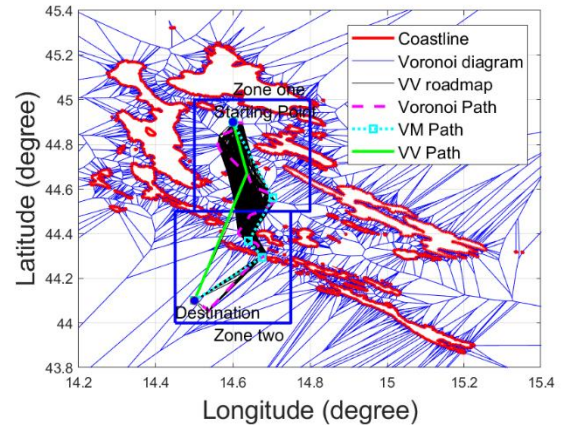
45.4
45.2
45
44.8
44.6
44.4
44.2
44
43.8
Latitude (degree)
14.2
14.4
14.6
14.8
15
15.2
15.4
Longitude (degree)
Coastline
Voronoi diagram
VV roadmap
Voronoi Path
VM Path
VV Path
Zone one
Starting Point
Destination
Zone two